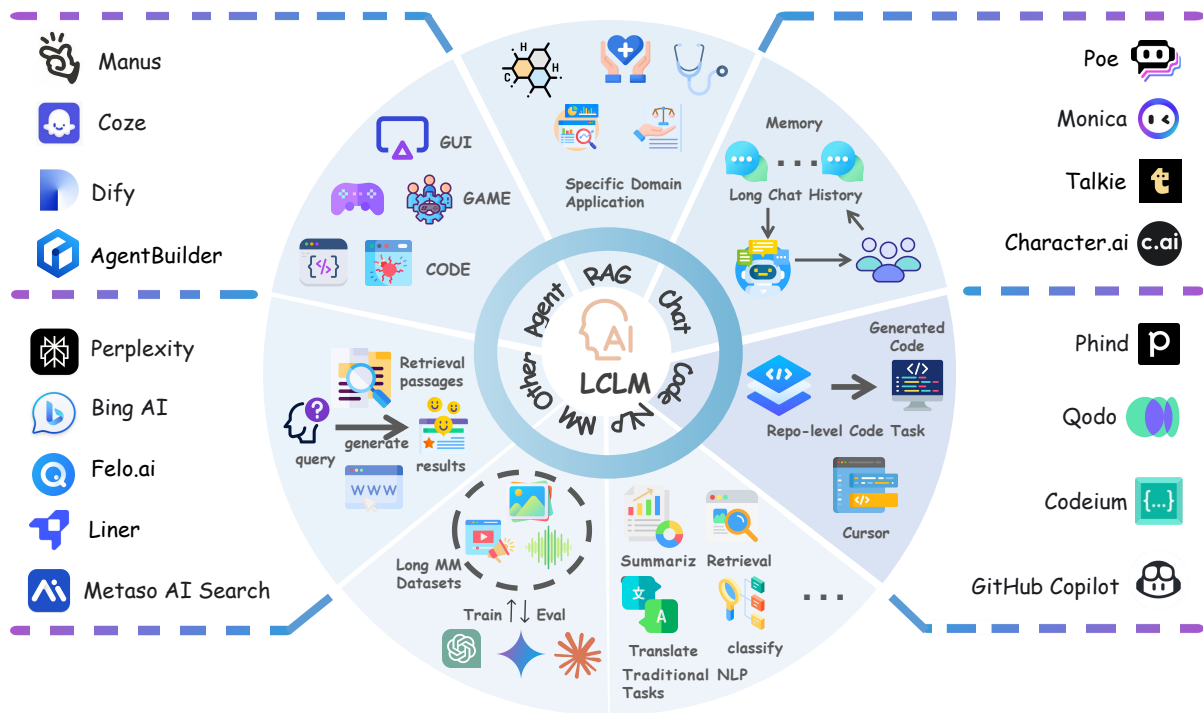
Manus

Coze

Dify

AgentBuilder

Poe

Monica

Talkie

Character.ai

c.ai

GUI

GAME

CODE

Specific Domain Application

Memory

Long Chat History

Agent

RAG

Chat

AI

LCLM

Code

NLP

MM

Other

Perplexity

Bing AI

Felo.ai

Liner

Metaso AI Search

Retrieval passages

query

generate

results

WWW

Generated Code

Repo-level Code Task

Cursor

Phind

Qodo

Codeium

{...}

GitHub Copilot

Long MM Datasets

Train ↑↓ Eval

Summariz

Retrieval

Translate

classify

...

Traditional NLP Tasks